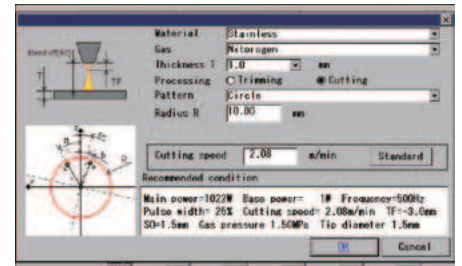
Standoff[SO]
T
TF
Material Stanless
Gas Nitorogen
Thickness T 1.0 mm
Processing ○ Trimming ● Cutting
Pattern Circle
Radius R 10.00 mm
R
Cutting speed 2.08 m/min Standard
Recommended condition
Main power=1022W Base power= 1W Frequency=500Hz
Pulse width= 26% Cutting speed= 2.08m/min TF=-3.0mm
SO=1.5mm Gas pressure 1.50MPa Tip diameter 1.5mm
OK Cancel